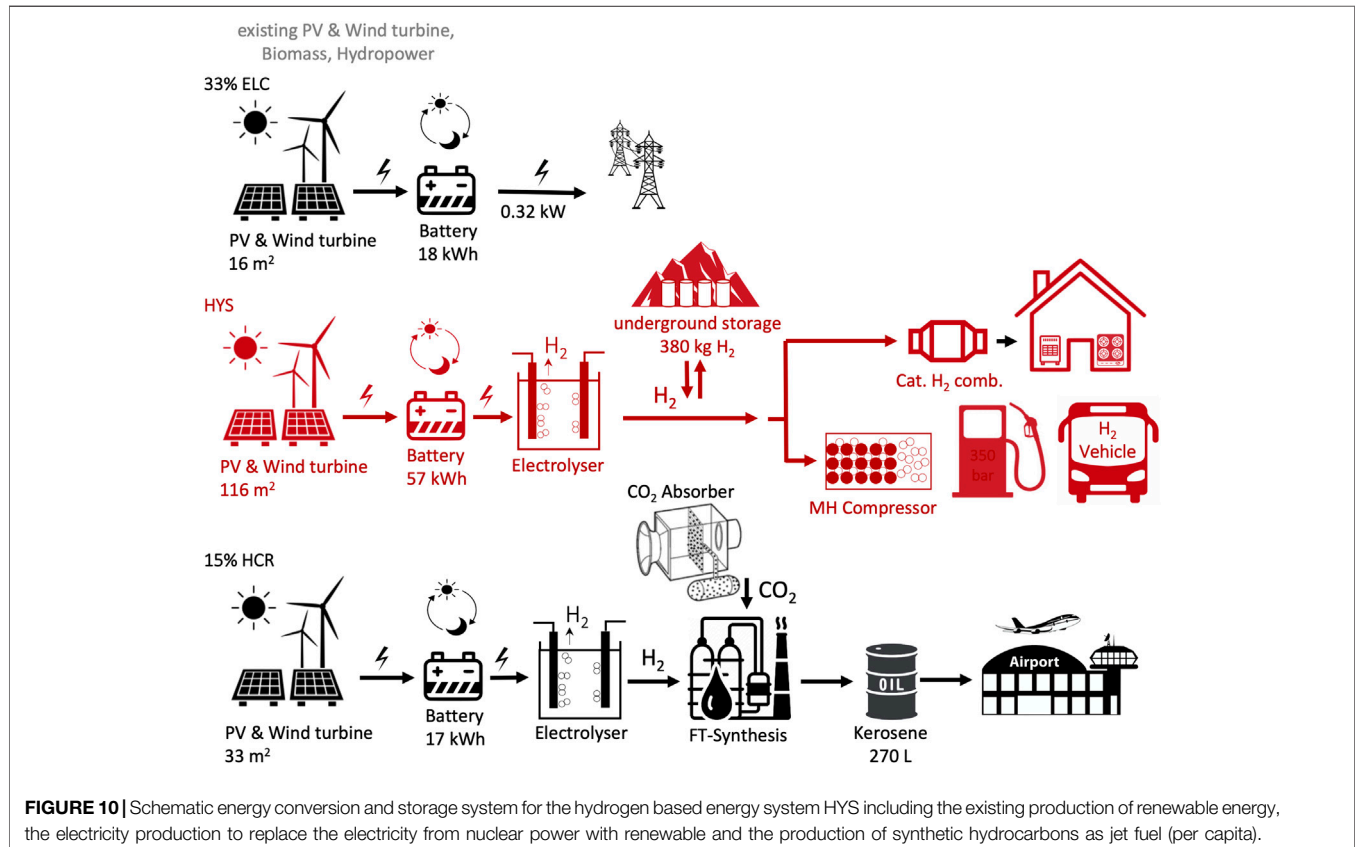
existing PV & Wind turbine, Biomass, Hydropower

33% ELC

PV & Wind turbine
16 m$^2$

Battery
18 kWh

0.32 kW

HYS

PV & Wind turbine
116 m$^2$

Battery
57 kWh

$H_2$

Electrolyser

underground storage
380 kg $H_2$

$H_2$

Cat. $H_2$ comb.

MH Compressor

350 bar

$H_2$
Vehicle

$CO_2$ Absorber

15% HCR

PV & Wind turbine
33 m$^2$

Battery
17 kWh

$H_2$

Electrolyser

$H_2$

$CO_2$

FT-Synthesis

OIL

Kerosene
270 L

Airport

**FIGURE 10 |** Schematic energy conversion and storage system for the hydrogen based energy system HYS including the existing production of renewable energy, the electricity production to replace the electricity from nuclear power with renewable and the production of synthetic hydrocarbons as jet fuel (per capita).